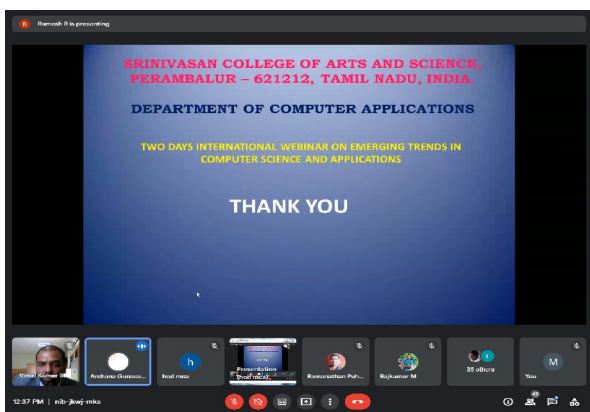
R Ramesh R is presenting

SRINIVASAN COLLEGE OF ARTS AND SCIENCE, PERAMBALUR – 621212, TAMIL NADU, INDIA.

DEPARTMENT OF COMPUTER APPLICATIONS

TWO DAYS INTERNATIONAL WEBINAR ON EMERGING TRENDS IN COMPUTER SCIENCE AND APPLICATIONS

THANK YOU

Vimal Kumar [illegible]
Archana Gunase...
h
hod mca
Presentation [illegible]
Ramanathan Pah...
Rajkumar M
35 others
M
You

12:37 PM | nib-jkwj-mks